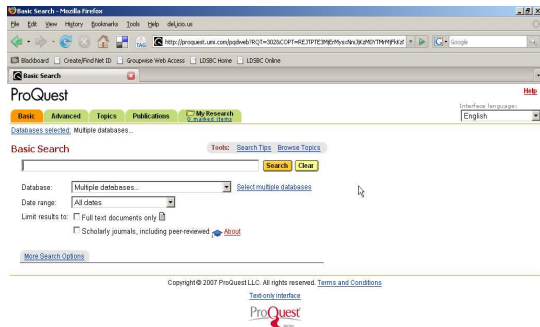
Basic Search - Mozilla Firefox

File Edit View History Bookmarks Tools Help del.icio.us

http://proquest.umi.com/pqdweb?RQT=302&COPT=REJTPTE3MjE&Mysx4im3jKzMRYTMrMjFkKzf

Google

Blackboard Create/Find Net ID Groupwise Web Access LDSBC Home LDSBC Online

Basic Search

ProQuest

Help

Interface language:

English

Basic Advanced Topics Publications My Research 0 marked items

Databases selected: Multiple databases...

Basic Search

Tools: Search Tips Browse Topics

Search Clear

Database: Multiple databases... Select multiple databases

Date range: All dates

Limit results to: Full text documents only

Scholarly journals, including peer-reviewed About

More Search Options

Copyright © 2007 ProQuest LLC. All rights reserved. Terms and Conditions

Text-only interface

ProQuest